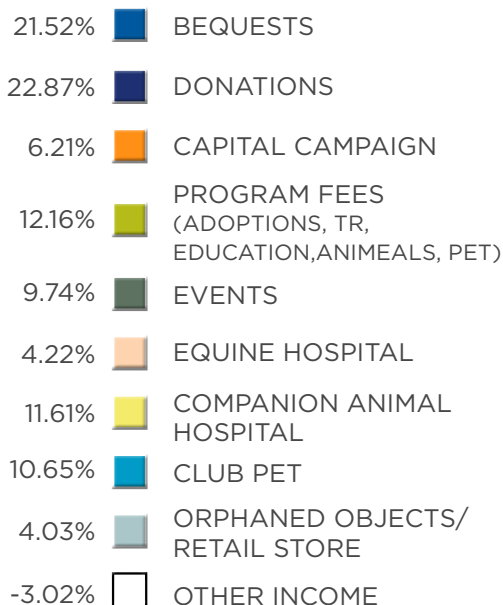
21.52% BEQUESTS

22.87% DONATIONS

6.21% CAPITAL CAMPAIGN

12.16% PROGRAM FEES (ADOPTIONS, TR, EDUCATION,ANIMEALS, PET)

9.74% EVENTS

4.22% EQUINE HOSPITAL

11.61% COMPANION ANIMAL HOSPITAL

10.65% CLUB PET

4.03% ORPHANED OBJECTS/ RETAIL STORE

-3.02% OTHER INCOME